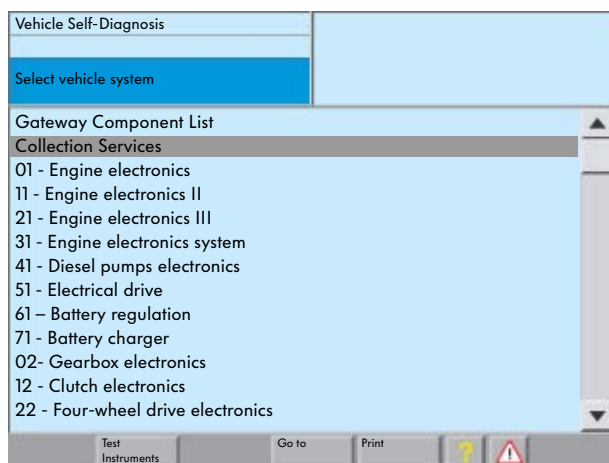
Vehicle Self-Diagnosis

Select vehicle system

Gateway Component List
Collection Services
01 - Engine electronics
11 - Engine electronics II
21 - Engine electronics III
31 - Engine electronics system
41 - Diesel pumps electronics
51 - Electrical drive
61 – Battery regulation
71 - Battery charger
02- Gearbox electronics
12 - Clutch electronics
22 - Four-wheel drive electronics

Test Instruments
Go to
Print
?